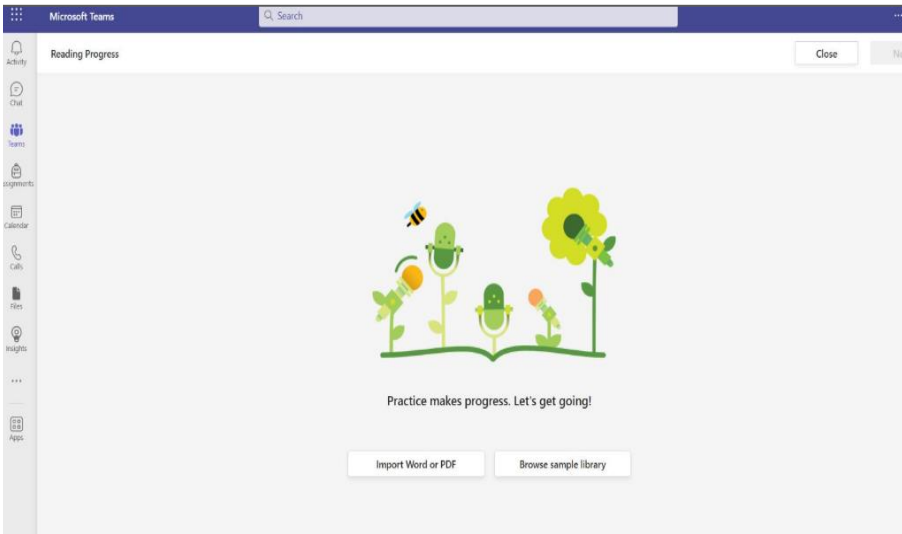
Microsoft Teams

Search

...

Activity

Chat

Teams

ssignments

Calendar

Calls

Files

Insights

...

Apps

Reading Progress

Close

N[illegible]

Practice makes progress. Let's get going!

Import Word or PDF

Browse sample library